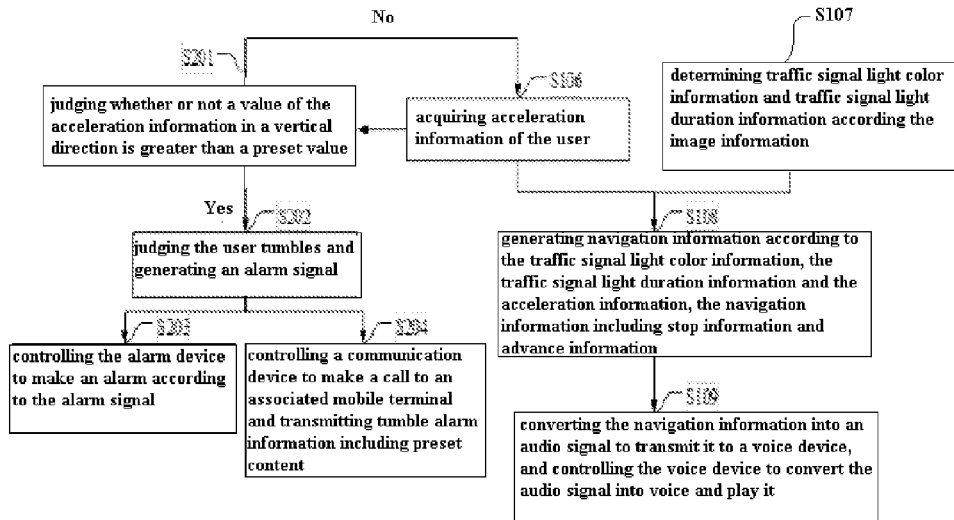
No

S107

S201

S106

judging whether or not a value of the acceleration information in a vertical direction is greater than a preset value

acquiring acceleration information of the user

determining traffic signal light color information and traffic signal light duration information according the image information

Yes

S202

judging the user tumbles and generating an alarm signal

S108

generating navigation information according to the traffic signal light color information, the traffic signal light duration information and the acceleration information, the navigation information including stop information and advance information

S203

S204

controlling the alarm device to make an alarm according to the alarm signal

controlling a communication device to make a call to an associated mobile terminal and transmitting tumble alarm information including preset content

S109

converting the navigation information into an audio signal to transmit it to a voice device, and controlling the voice device to convert the audio signal into voice and play it